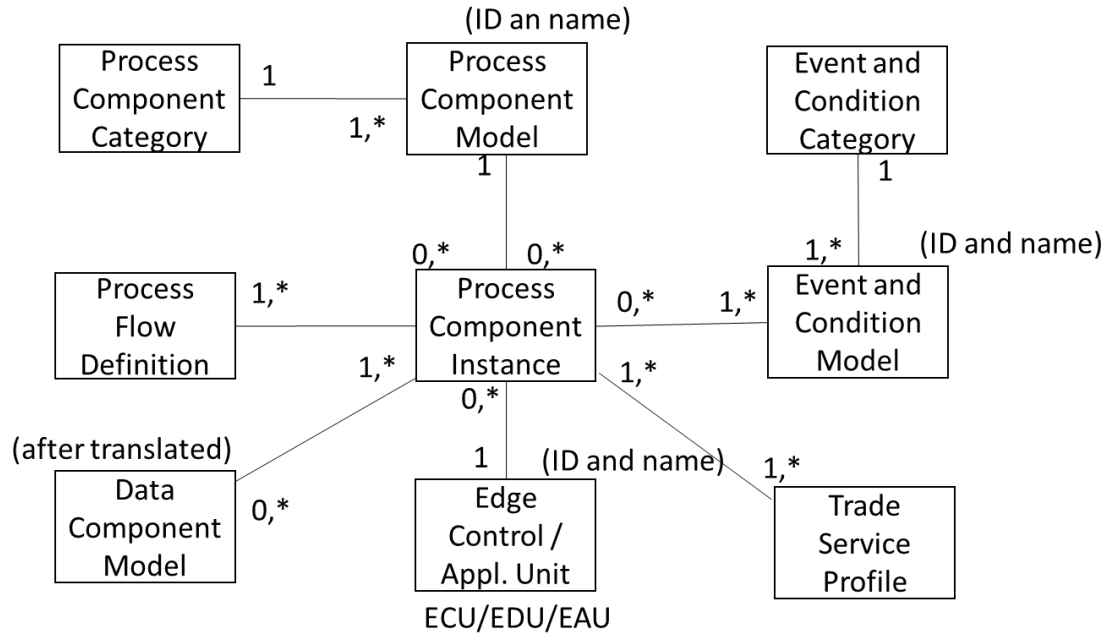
(ID an name)

Process Component Category

1

1,*

Process Component Model

1

Event and Condition Category

1

0,*

0,*

1,*

(ID and name)

Process Flow Definition

1,*

Process Component Instance

0,*

1,*

Event and Condition Model

1,*

1,*

0,*

(after translated)

1

(ID and name)

1,*

Data Component Model

0,*

Edge Control / Appl. Unit

ECU/EDU/EAU

Trade Service Profile